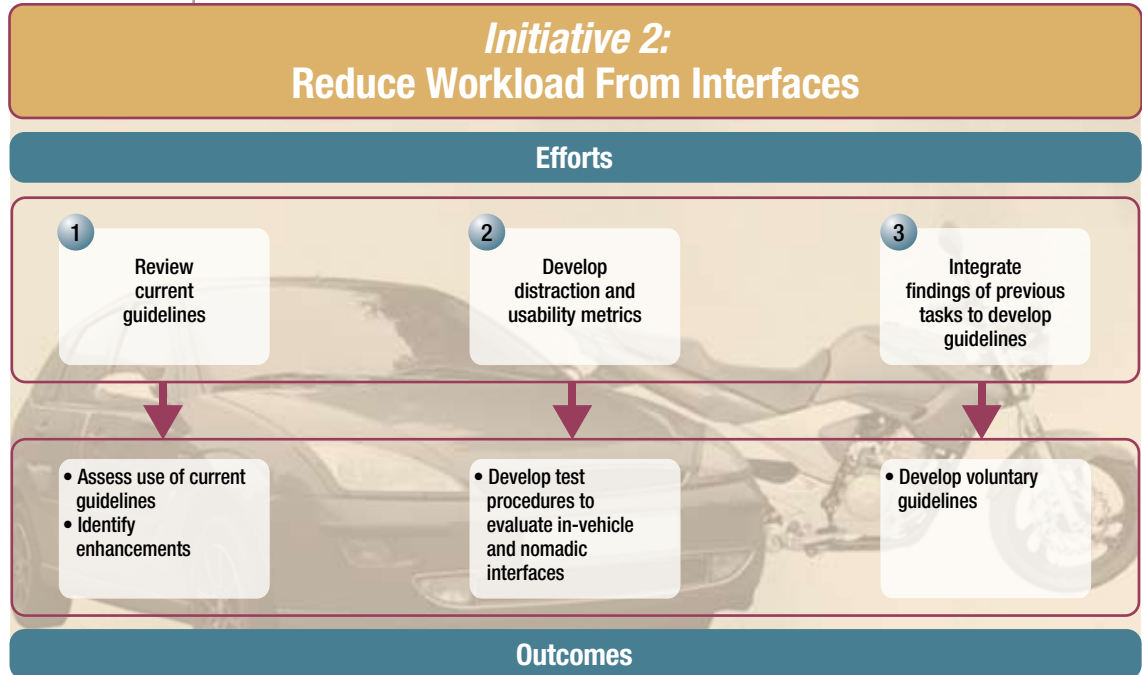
*Initiative 2:*
Reduce Workload From Interfaces

Efforts

1
Review current guidelines

2
Develop distraction and usability metrics

3
Integrate findings of previous tasks to develop guidelines

• Assess use of current guidelines
• Identify enhancements

• Develop test procedures to evaluate in-vehicle and nomadic interfaces

• Develop voluntary guidelines

Outcomes